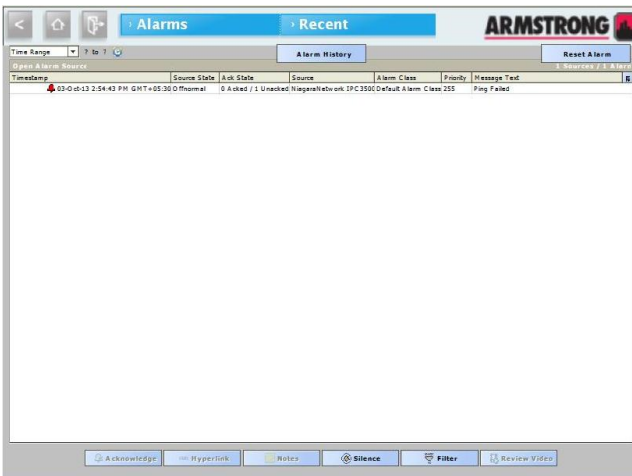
› Alarms
› Recent
ARMSTRONG

Time Range ? to ?
Alarm History
Reset Alarm
Open Alarm Source
1 Sources / 1 Alar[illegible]

| Timestamp | Source State | Ack State | Source | Alarm Class | Priority | Message Text |
|---|---|---|---|---|---|---|
| 03-Oct-13 2:54:43 PM GMT+05:30 | Offnormal | 0 Acked / 1 Unacked | NiagaraNetwork IPC3500 | Default Alarm Class | 255 | Ping Failed |

Acknowledge
Hyperlink
Notes
Silence
Filter
Review Video